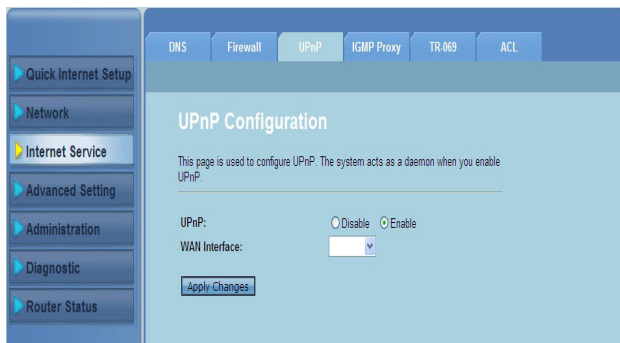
Quick Internet Setup
Network
Internet Service
Advanced Setting
Administration
Diagnostic
Router Status

DNS
Firewall
UPnP
IGMP Proxy
TR-069
ACL

UPnP Configuration

This page is used to configure UPnP. The system acts as a daemon when you enable UPnP.

UPnP: Disable Enable
WAN Interface:

Apply Changes